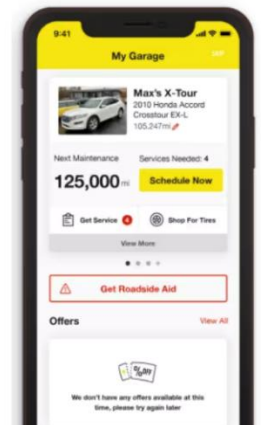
9:41

My Garage

Max's X-Tour
2010 Honda Accord Crosstour EX-L
105,247mi

Next Maintenance
125,000 mi

Services Needed: 4

Schedule Now

Get Service 4

Shop For Tires

View More

Get Roadside Aid

Offers

View All

We don't have any offers available at this time, please try again later